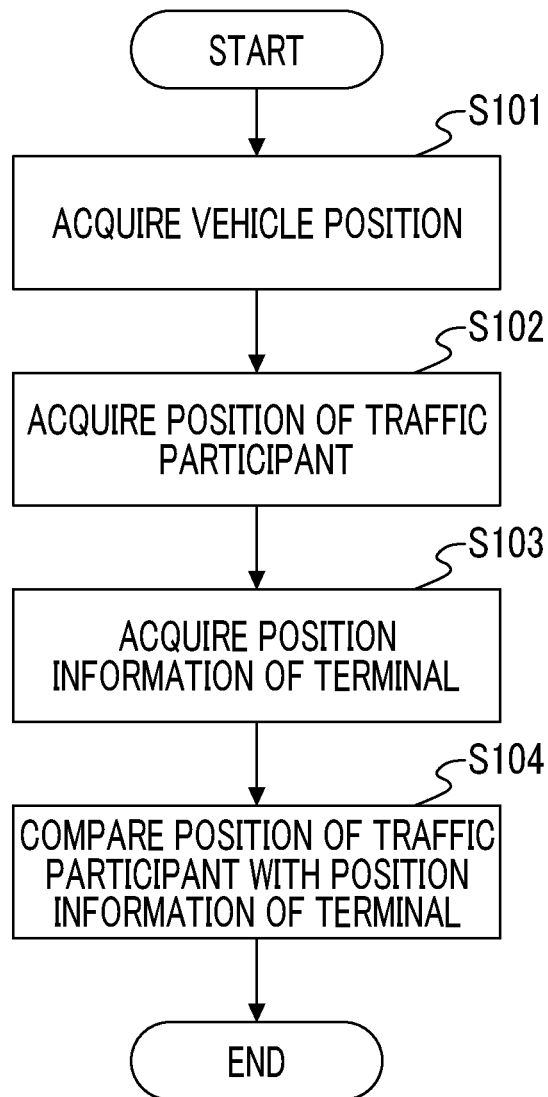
START

S101

ACQUIRE VEHICLE POSITION

S102

ACQUIRE POSITION OF TRAFFIC PARTICIPANT

S103

ACQUIRE POSITION INFORMATION OF TERMINAL

S104

COMPARE POSITION OF TRAFFIC PARTICIPANT WITH POSITION INFORMATION OF TERMINAL

END